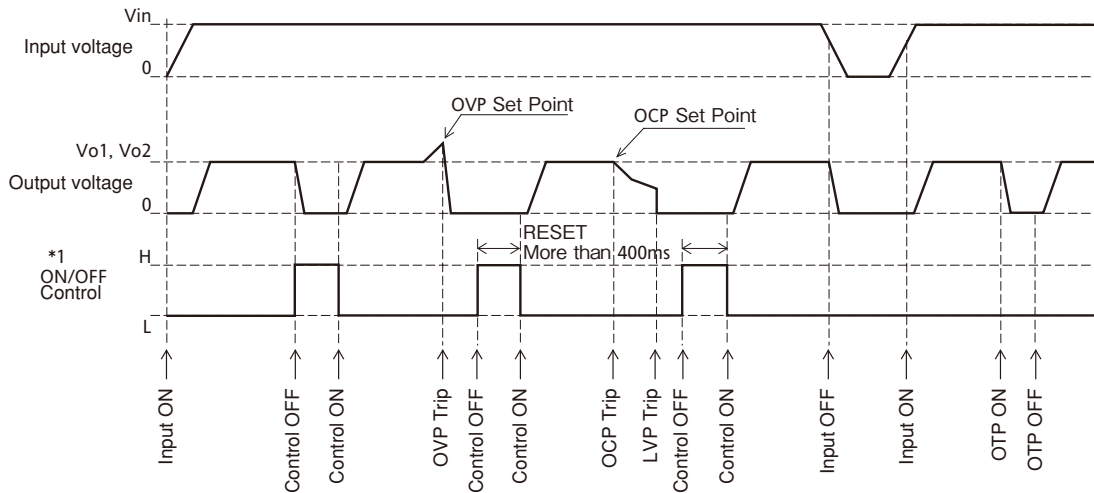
Vin
Input voltage
0
OVP Set Point
OCP Set Point
Vo1, Vo2
Output voltage
0
RESET
More than 400ms
*1
ON/OFF
Control
H
L
Input ON
Control OFF
Control ON
OVP Trip
Control OFF
Control ON
OCP Trip
LVP Trip
Control OFF
Control ON
Input OFF
Input ON
OTP ON
OTP OFF